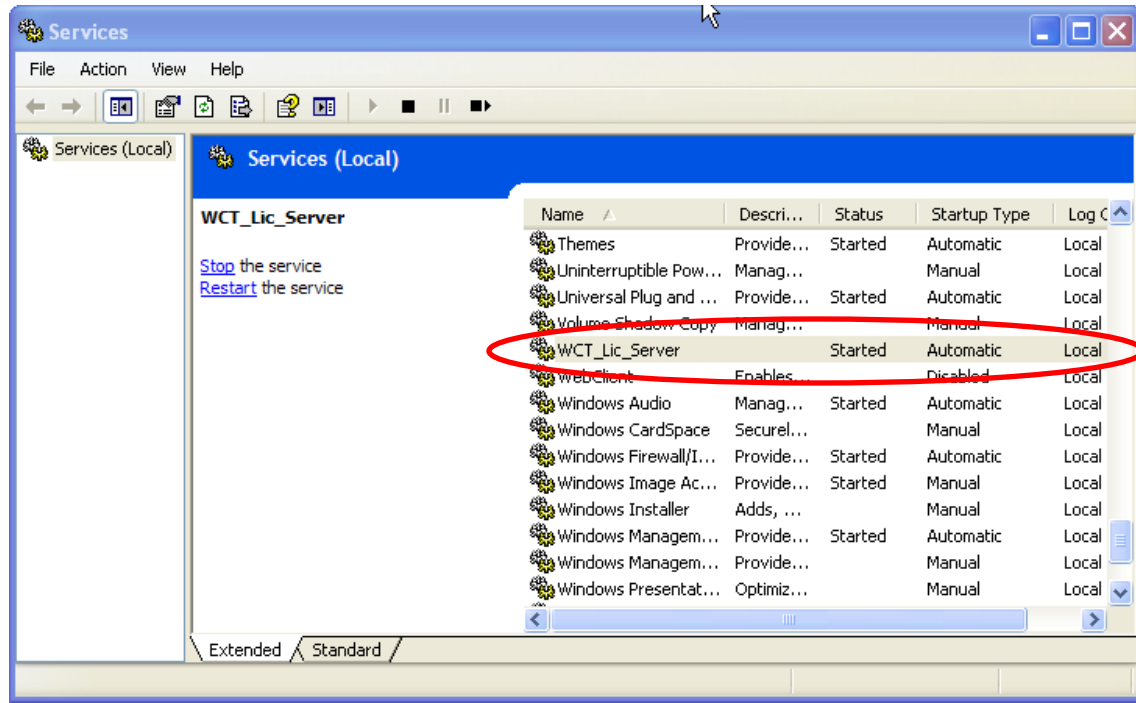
Services

File Action View Help

Services (Local)

Services (Local)

WCT_Lic_Server

Stop the service
Restart the service

| Name | Descri... | Status | Startup Type | Log O |
|---|---|---|---|---|
| Themes | Provide... | Started | Automatic | Local |
| Uninterruptible Pow... | Manag... | | Manual | Local |
| Universal Plug and ... | Provide... | Started | Automatic | Local |
| Volume Shadow Copy | Manag... | | Manual | Local |
| WCT_Lic_Server | | Started | Automatic | Local |
| WebClient | Enables... | | Disabled | Local |
| Windows Audio | Manag... | Started | Automatic | Local |
| Windows CardSpace | Securel... | | Manual | Local |
| Windows Firewall/I... | Provide... | Started | Automatic | Local |
| Windows Image Ac... | Provide... | Started | Manual | Local |
| Windows Installer | Adds, ... | | Manual | Local |
| Windows Managem... | Provide... | Started | Automatic | Local |
| Windows Managem... | Provide... | | Manual | Local |
| Windows Presentat... | Optimiz... | | Manual | Local |

Extended Standard